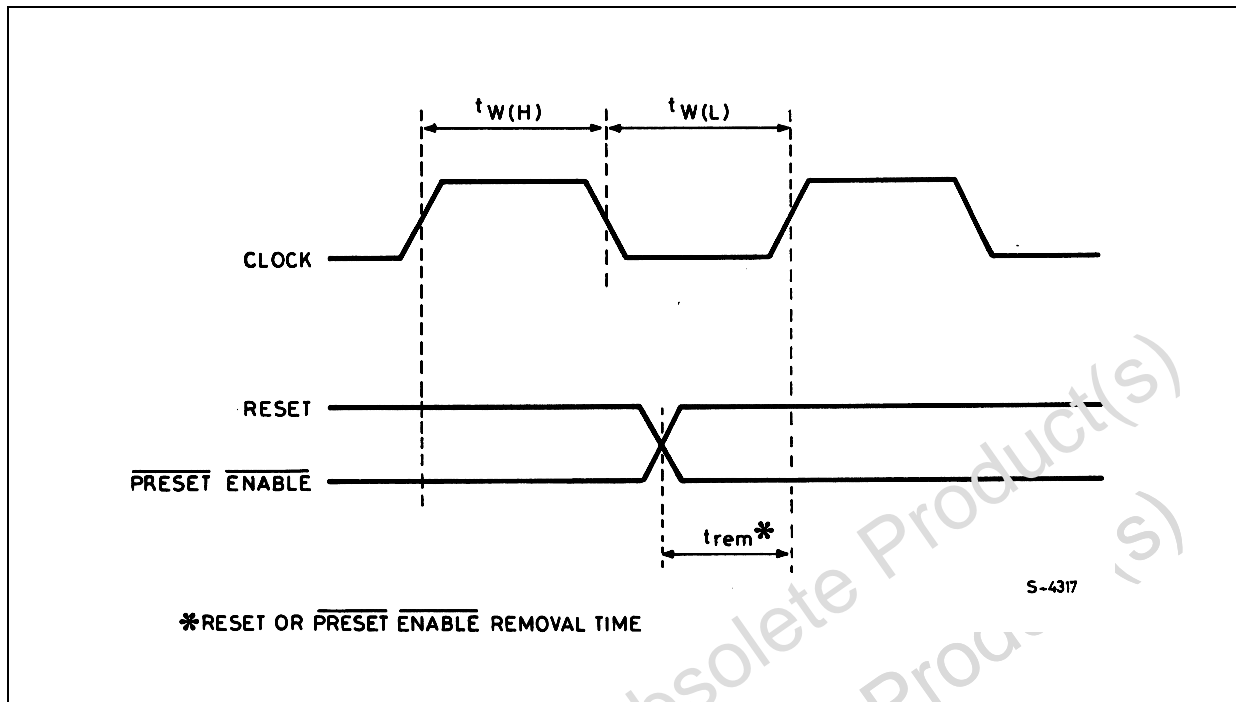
$t_{W(H)}$

$t_{W(L)}$

CLOCK

RESET

$\overline{\text{PRESET}}$ $\overline{\text{ENABLE}}$

$t_{rem}$*

S-4317

*RESET OR $\overline{\text{PRESET}}$ $\overline{\text{ENABLE}}$ REMOVAL TIME

Obsolete Product(s)

Obsolete Product(s)